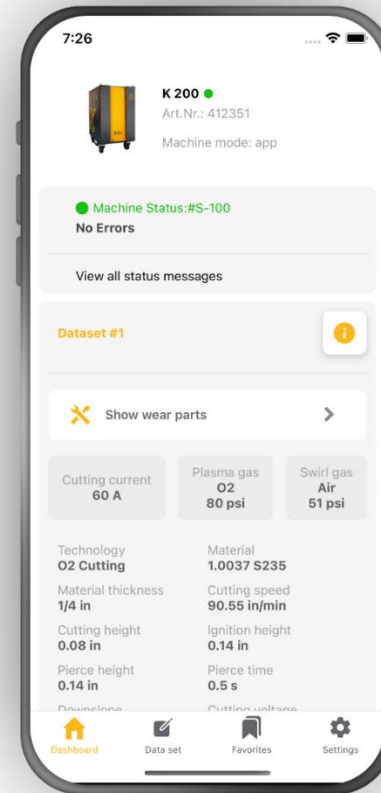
7:26

K 200
Art.Nr.: 412351

Machine mode: app

Machine Status:#S-100
No Errors

View all status messages

Dataset #1

Show wear parts

Cutting current
60 A

Plasma gas
O2
80 psi

Swirl gas
Air
51 psi

Technology
O2 Cutting

Material
1.0037 S235

Material thickness
1/4 in

Cutting speed
90.55 in/min

Cutting height
0.08 in

Ignition height
0.14 in

Pierce height
0.14 in

Pierce time
0.5 s

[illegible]

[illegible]

Dashboard

Data set

Favorites

Settings